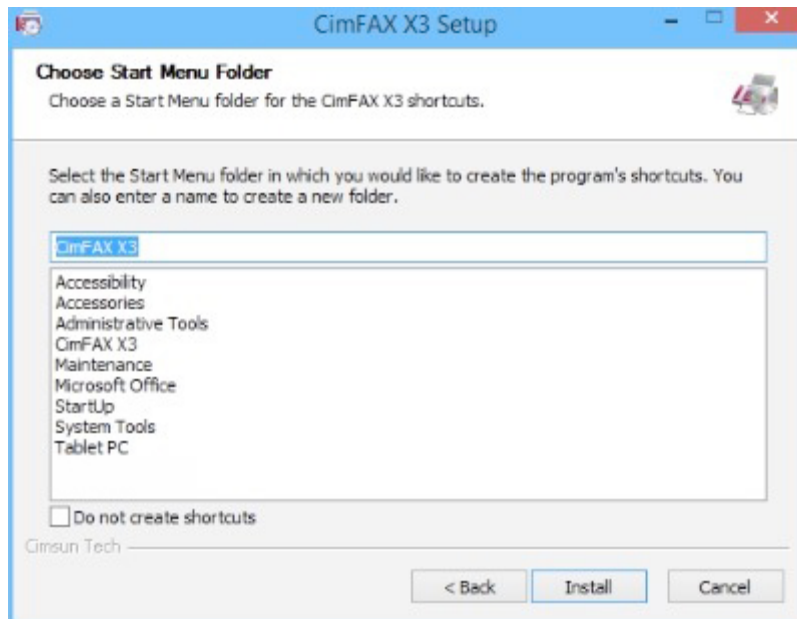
CimFAX X3 Setup

Choose Start Menu Folder

Choose a Start Menu folder for the CimFAX X3 shortcuts.

Select the Start Menu folder in which you would like to create the program's shortcuts. You can also enter a name to create a new folder.

CimFAX X3

Accessibility
Accessories
Administrative Tools
CimFAX X3
Maintenance
Microsoft Office
StartUp
System Tools
Tablet PC

Do not create shortcuts

Cimsun Tech

< Back
Install
Cancel